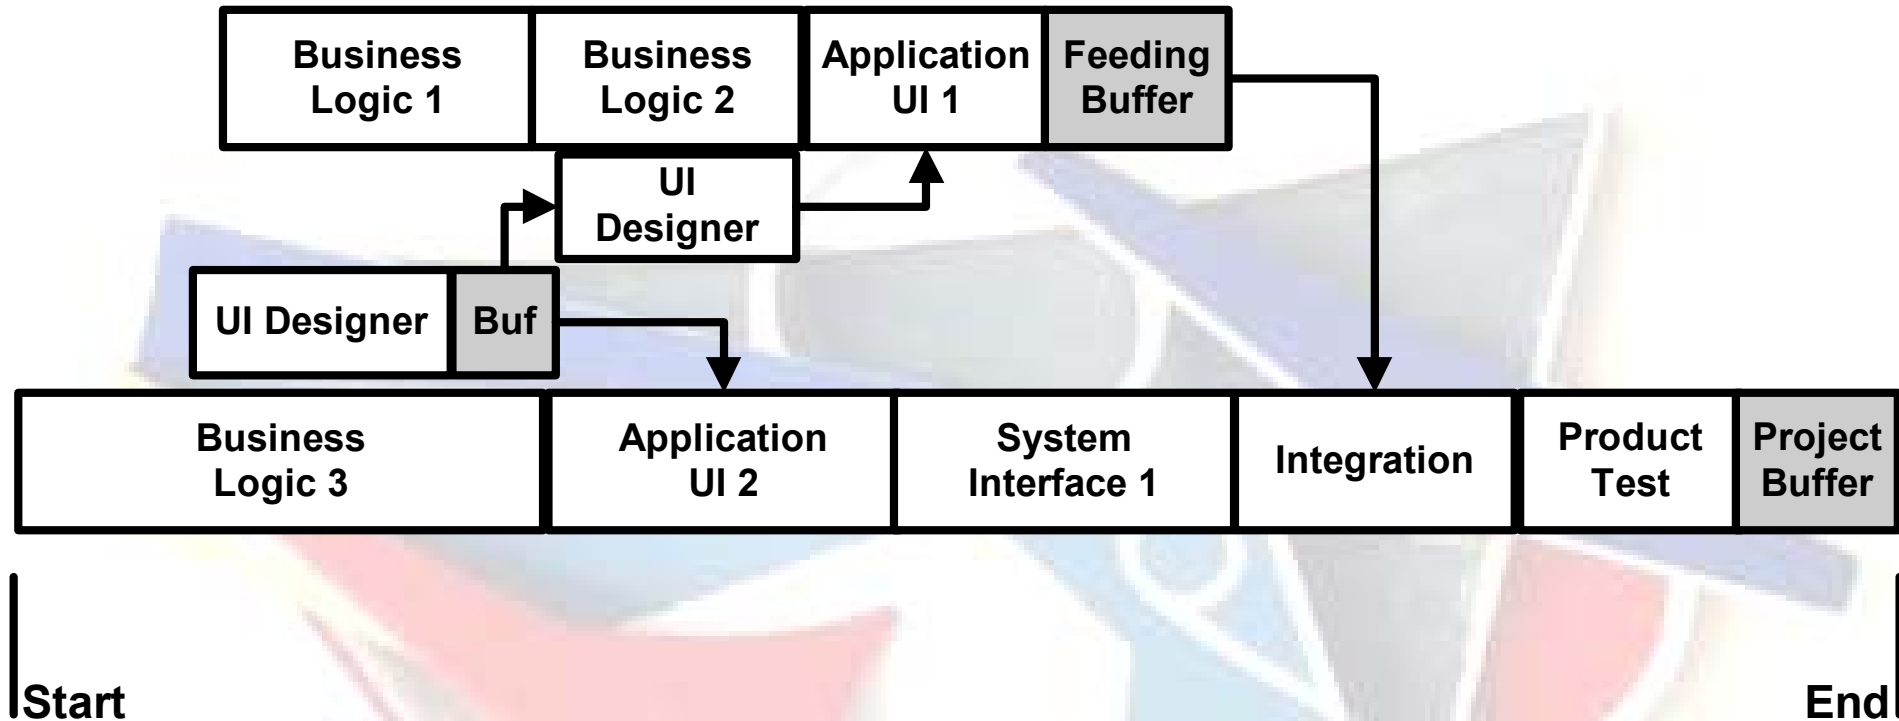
Business Logic 1

Business Logic 2

Application UI 1

Feeding Buffer

UI Designer

UI Designer

Buf

Business Logic 3

Application UI 2

System Interface 1

Integration

Product Test

Project Buffer

Start

End